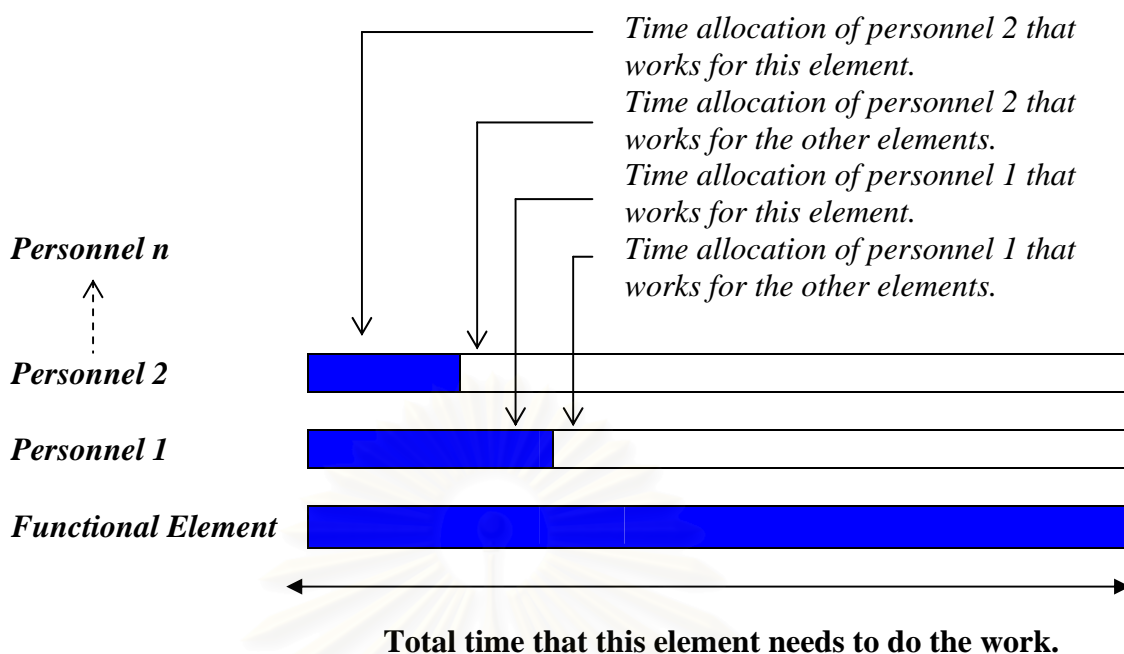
Time allocation of personnel 2 that works for this element.
Time allocation of personnel 2 that works for the other elements.
Time allocation of personnel 1 that works for this element.
Time allocation of personnel 1 that works for the other elements.

Personnel n

Personnel 2

Personnel 1

Functional Element

Total time that this element needs to do the work.